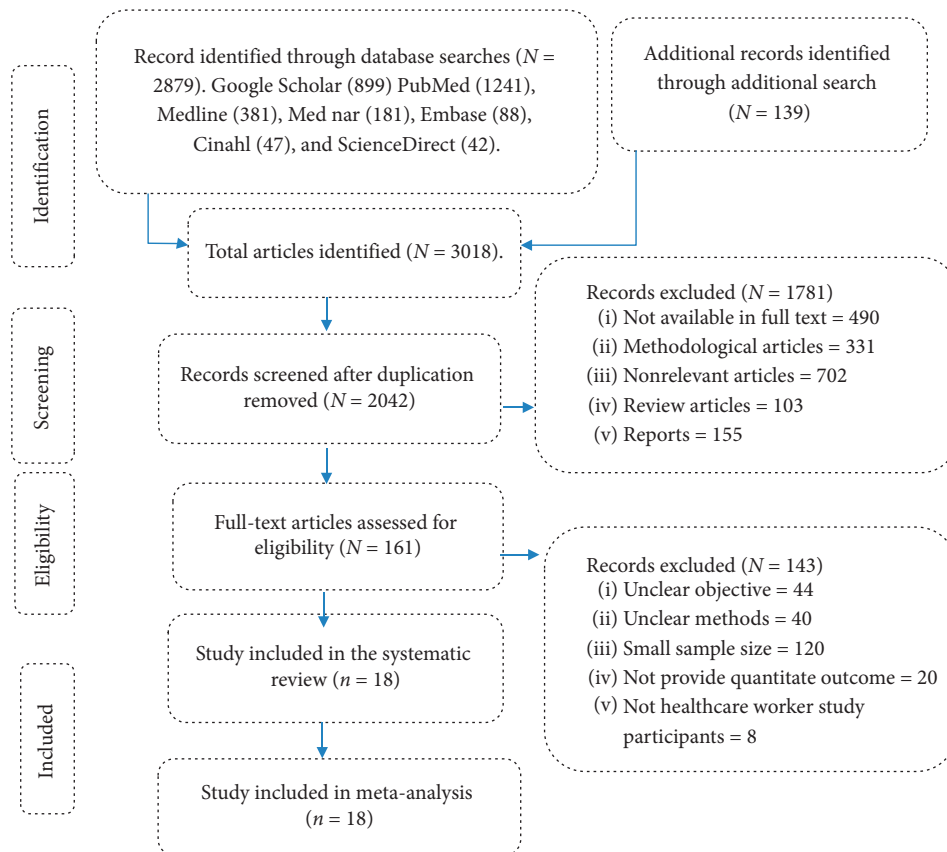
Identification

Record identified through database searches ($N$ = 2879). Google Scholar (899) PubMed (1241), Medline (381), Med nar (181), Embase (88), Cinahl (47), and ScienceDirect (42).

Additional records identified through additional search ($N$ = 139)

Total articles identified ($N$ = 3018).

Screening

Records screened after duplication removed ($N$ = 2042)

Records excluded ($N$ = 1781)
(i) Not available in full text = 490
(ii) Methodological articles = 331
(iii) Nonrelevant articles = 702
(iv) Review articles = 103
(v) Reports = 155

Eligibility

Full-text articles assessed for eligibility ($N$ = 161)

Records excluded ($N$ = 143)
(i) Unclear objective = 44
(ii) Unclear methods = 40
(iii) Small sample size = 120
(iv) Not provide quantitate outcome = 20
(v) Not healthcare worker study participants = 8

Included

Study included in the systematic review ($n$ = 18)

Study included in meta-analysis ($n$ = 18)